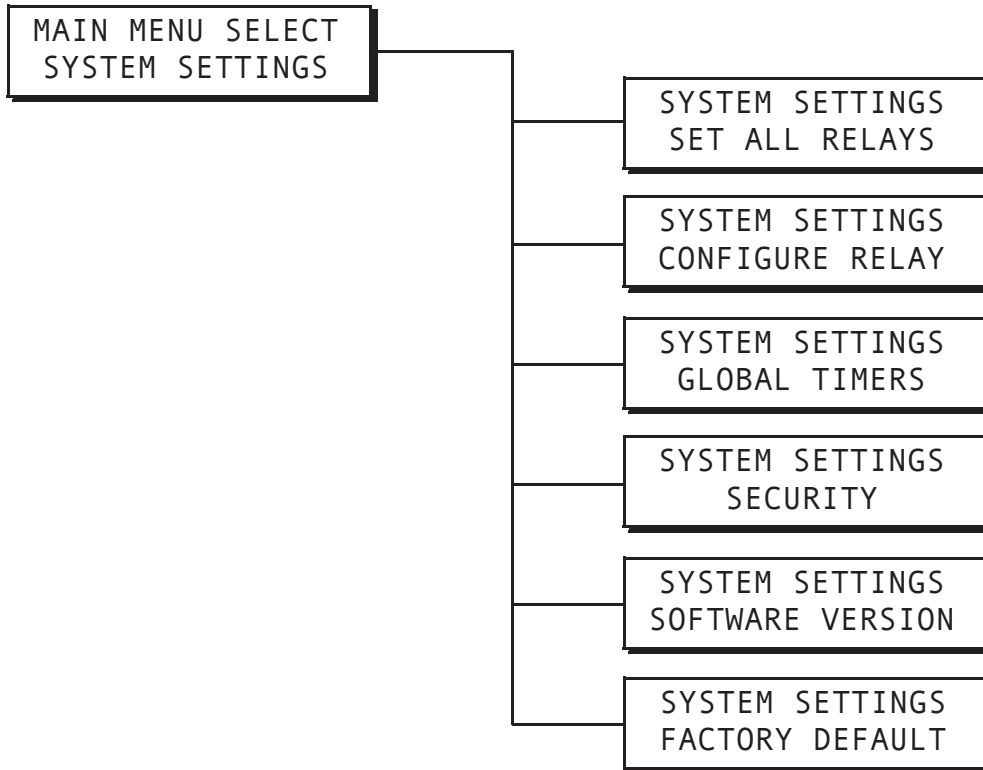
MAIN MENU SELECT
SYSTEM SETTINGS

SYSTEM SETTINGS
SET ALL RELAYS

SYSTEM SETTINGS
CONFIGURE RELAY

SYSTEM SETTINGS
GLOBAL TIMERS

SYSTEM SETTINGS
SECURITY

SYSTEM SETTINGS
SOFTWARE VERSION

SYSTEM SETTINGS
FACTORY DEFAULT